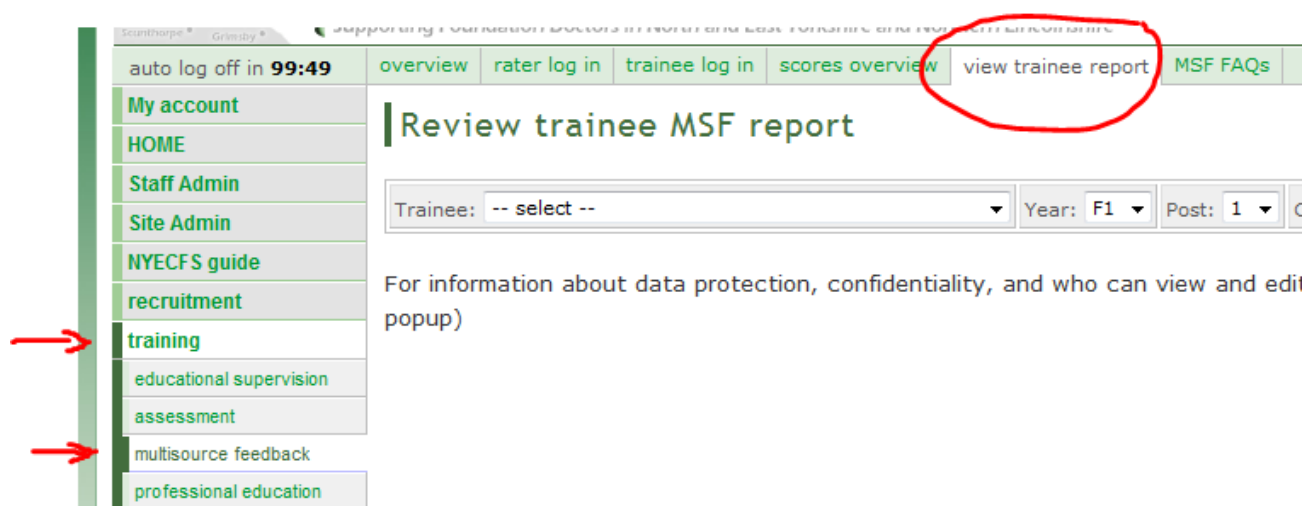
Scunthorpe • Grimsby •

Supporting Foundation Doctors in North and East Yorkshire and Northern Lincolnshire

auto log off in **99:49**

overview | rater log in | trainee log in | scores overview | view trainee report | MSF FAQs

My account
HOME
Staff Admin
Site Admin
NYECFS guide
recruitment
training
educational supervision
assessment
multisource feedback
professional education

Review trainee MSF report

Trainee: -- select -- Year: F1 Post: 1

For information about data protection, confidentiality, and who can view and edit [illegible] popup)